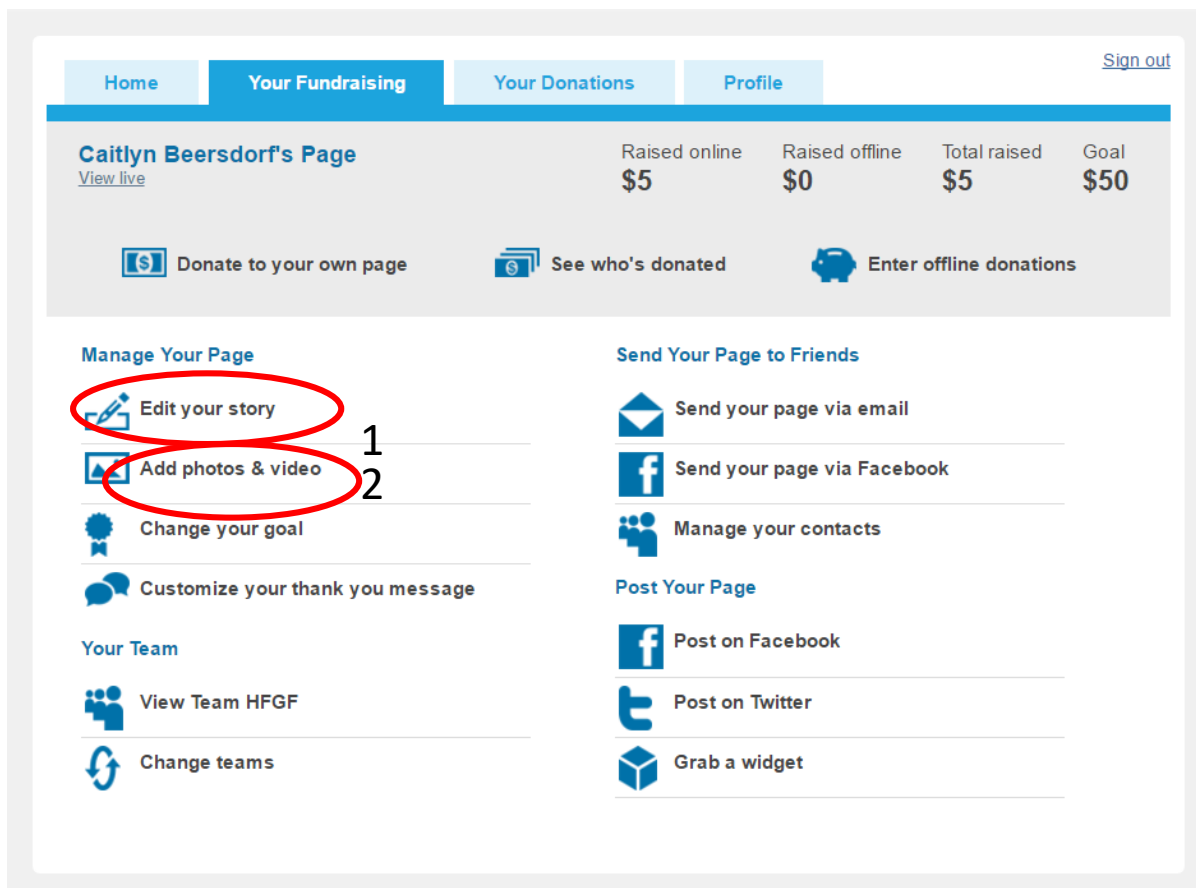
Sign out

Home | Your Fundraising | Your Donations | Profile

Caitlyn Beersdorf's Page
View live

Raised online
$5

Raised offline
$0

Total raised
$5

Goal
$50

Donate to your own page
See who's donated
Enter offline donations

Manage Your Page

Edit your story
1
Add photos & video
2
Change your goal
Customize your thank you message

Your Team

View Team HFGF
Change teams

Send Your Page to Friends

Send your page via email
Send your page via Facebook
Manage your contacts

Post Your Page

Post on Facebook
Post on Twitter
Grab a widget